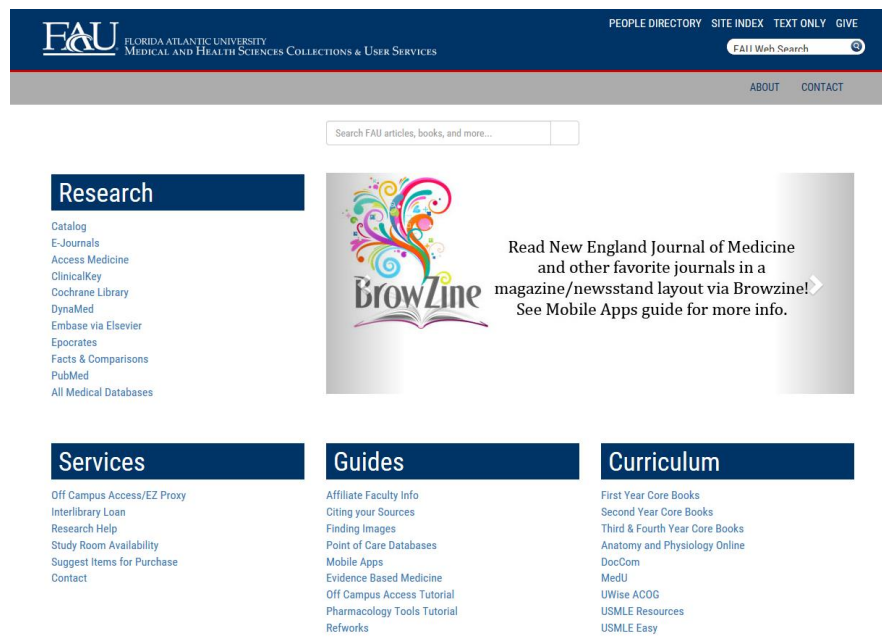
FAU FLORIDA ATLANTIC UNIVERSITY
MEDICAL AND HEALTH SCIENCES COLLECTIONS & USER SERVICES

PEOPLE DIRECTORY SITE INDEX TEXT ONLY GIVE

FAU Web Search

ABOUT CONTACT

Search FAU articles, books, and more...

Research

Catalog
E-Journals
Access Medicine
ClinicalKey
Cochrane Library
DynaMed
Embase via Elsevier
Epocrates
Facts & Comparisons
PubMed
All Medical Databases

BrowZine

Read New England Journal of Medicine and other favorite journals in a magazine/newsstand layout via Browzine! See Mobile Apps guide for more info.

Services

Off Campus Access/EZ Proxy
Interlibrary Loan
Research Help
Study Room Availability
Suggest Items for Purchase
Contact

Guides

Affiliate Faculty Info
Citing your Sources
Finding Images
Point of Care Databases
Mobile Apps
Evidence Based Medicine
Off Campus Access Tutorial
Pharmacology Tools Tutorial
Refworks

Curriculum

First Year Core Books
Second Year Core Books
Third & Fourth Year Core Books
Anatomy and Physiology Online
DocCom
MedU
UWise ACOG
USMLE Resources
USMLE Easy